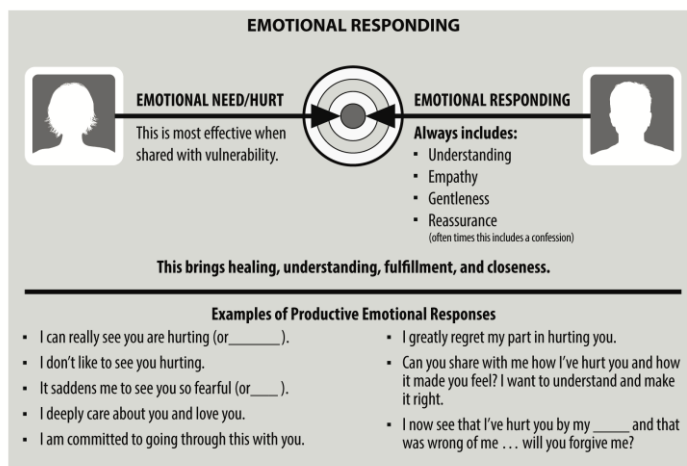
EMOTIONAL RESPONDING

EMOTIONAL NEED/HURT

This is most effective when shared with vulnerability.

EMOTIONAL RESPONDING

Always includes:
- Understanding
- Empathy
- Gentleness
- Reassurance (often times this includes a confession)

This brings healing, understanding, fulfillment, and closeness.

Examples of Productive Emotional Responses

- I can really see you are hurting (or_______).
- I don't like to see you hurting.
- It saddens me to see you so fearful (or____ ).
- I deeply care about you and love you.
- I am committed to going through this with you.

- I greatly regret my part in hurting you.
- Can you share with me how I've hurt you and how it made you feel? I want to understand and make it right.
- I now see that I've hurt you by my _____ and that was wrong of me . . . will you forgive me?